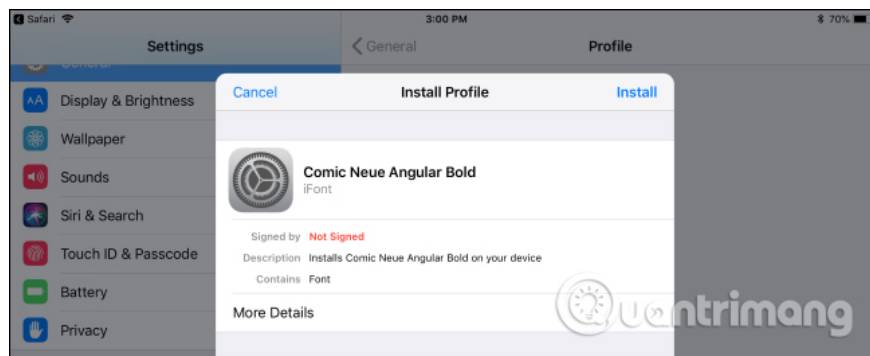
Safari
3:00 PM
70%
Settings
General
Profile
General
Display & Brightness
Wallpaper
Sounds
Siri & Search
Touch ID & Passcode
Battery
Privacy
Cancel
Install Profile
Install
Comic Neue Angular Bold
iFont
Signed by Not Signed
Description Installs Comic Neue Angular Bold on your device
Contains Font
More Details
Quantrimang